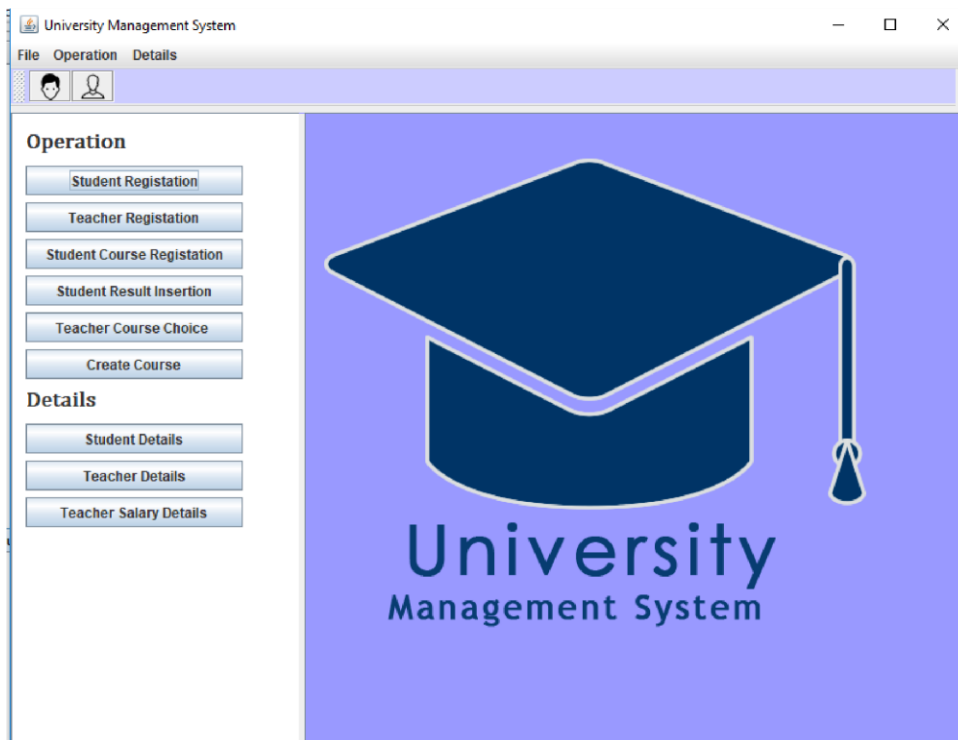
University Management System

File Operation Details

Operation

Student Registation

Teacher Registation

Student Course Registation

Student Result Insertion

Teacher Course Choice

Create Course

Details

Student Details

Teacher Details

Teacher Salary Details

University
Management System